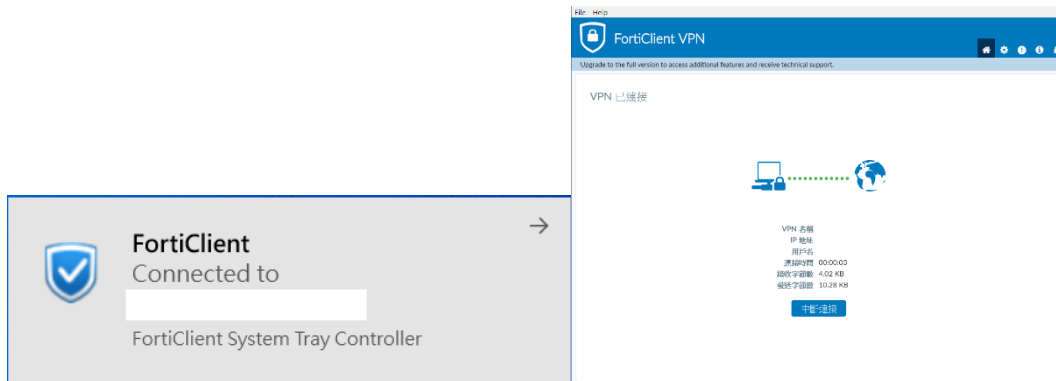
FortiClient
Connected to
FortiClient System Tray Controller

File Help
FortiClient VPN
Upgrade to the full version to access additional features and receive technical support.
VPN 已連接

| | |
|---|---|
| VPN 名稱 | |
| IP 地址 | |
| 用戶名 | |
| 連線時間 | 00:00:03 |
| 接收字節數 | 4.02 KB |
| 發送字節數 | 10.28 KB |

中斷連接